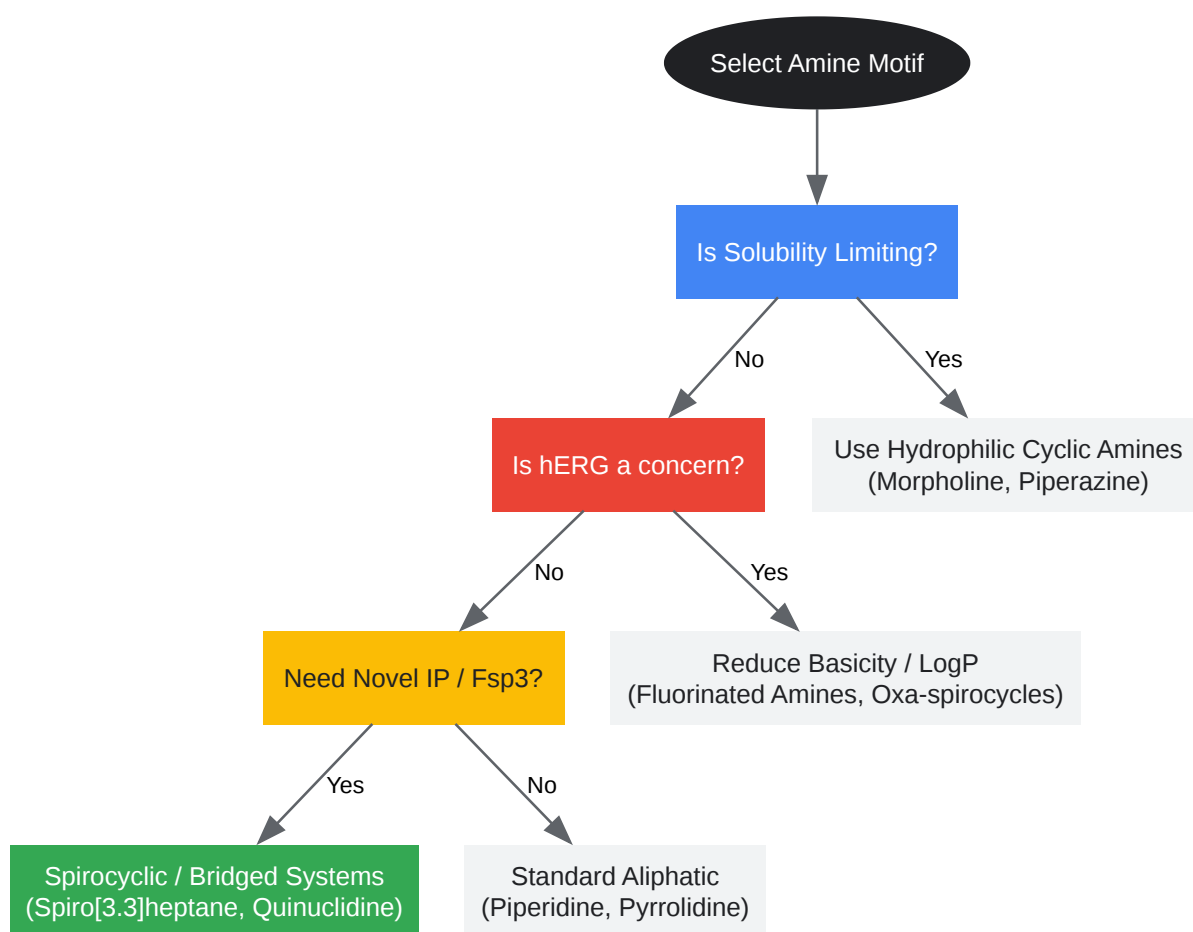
Select Amine Motif

Is Solubility Limiting?

No

Yes

Is hERG a concern?

Use Hydrophilic Cyclic Amines
(Morpholine, Piperazine)

No

Yes

Need Novel IP / Fsp3?

Reduce Basicity / LogP
(Fluorinated Amines, Oxa-spirocycles)

Yes

No

Spirocyclic / Bridged Systems
(Spiro[3.3]heptane, Quinuclidine)

Standard Aliphatic
(Piperidine, Pyrrolidine)